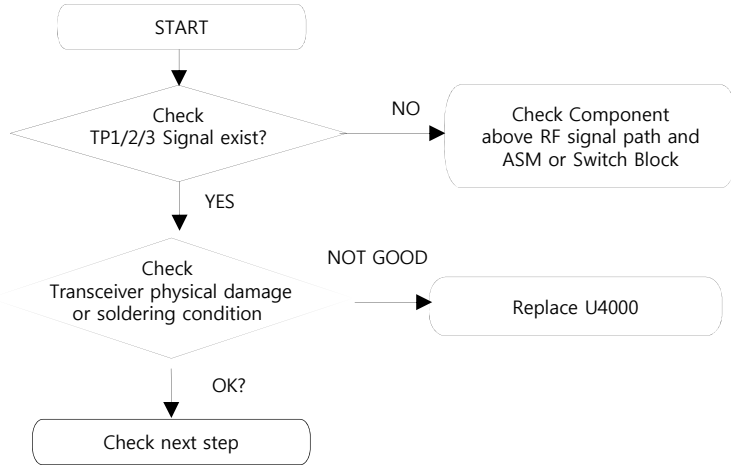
START

Check
TP1/2/3 Signal exist?

NO

Check Component above RF signal path and ASM or Switch Block

YES

Check
Transceiver physical damage or soldering condition

NOT GOOD

Replace U4000

OK?

Check next step